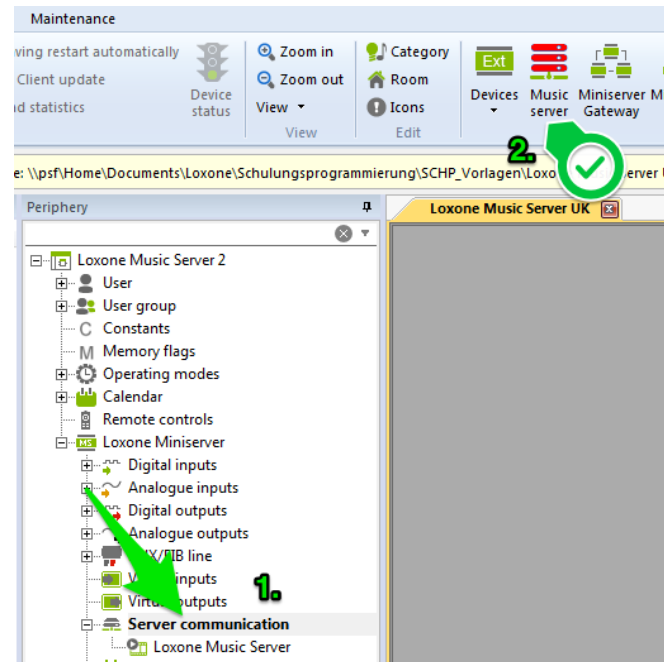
Maintenance

ving restart automatically
Client update
d statistics

Device status

Zoom in
Zoom out
View
View

Category
Room
Icons
Edit

Ext
Devices
Music server
Miniserver Gateway
M

2.

e: \\psf\Home\Documents\Loxone\Schulungsprogrammierung\SCHP_Vorlagen\Loxo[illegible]rver

Periphery

Loxone Music Server UK

Loxone Music Server 2
User
User group
Constants
Memory flags
Operating modes
Calendar
Remote controls
Loxone Miniserver
Digital inputs
Analogue inputs
Digital outputs
Analogue outputs
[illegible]X/EIB line
Vi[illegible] inputs
Virtu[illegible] outputs
Server communication
Loxone Music Server

1.